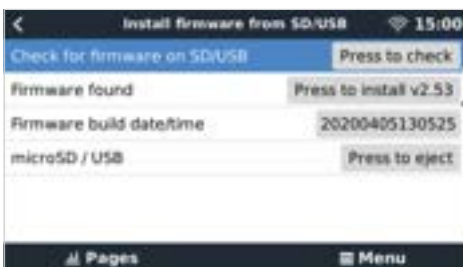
Install firmware from SD/USB 15:00

Check for firmware on SD/USB Press to check

Firmware found Press to install v2.53

Firmware build date/time 20200405130525

microSD / USB Press to eject

Pages Menu